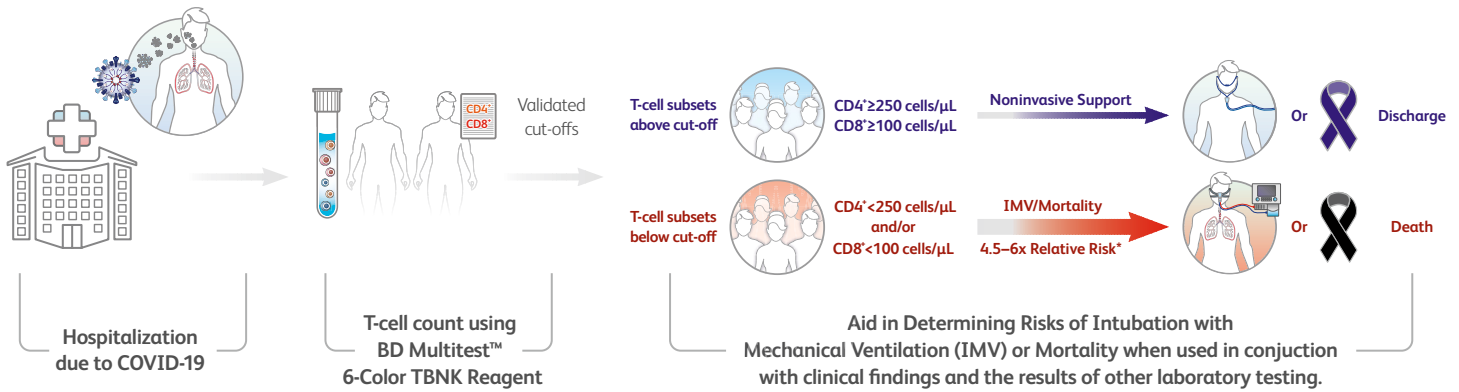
CD4+
CD8+

Validated cut-offs

T-cell subsets above cut-off

CD4+≥250 cells/µL
CD8+≥100 cells/µL

Noninvasive Support

Or

Discharge

T-cell subsets below cut-off

CD4+<250 cells/µL
and/or
CD8+<100 cells/µL

IMV/Mortality

4.5–6x Relative Risk*

Or

Death

Hospitalization due to COVID-19

T-cell count using BD Multitest™ 6-Color TBNK Reagent

Aid in Determining Risks of Intubation with Mechanical Ventilation (IMV) or Mortality when used in conjuction with clinical findings and the results of other laboratory testing.